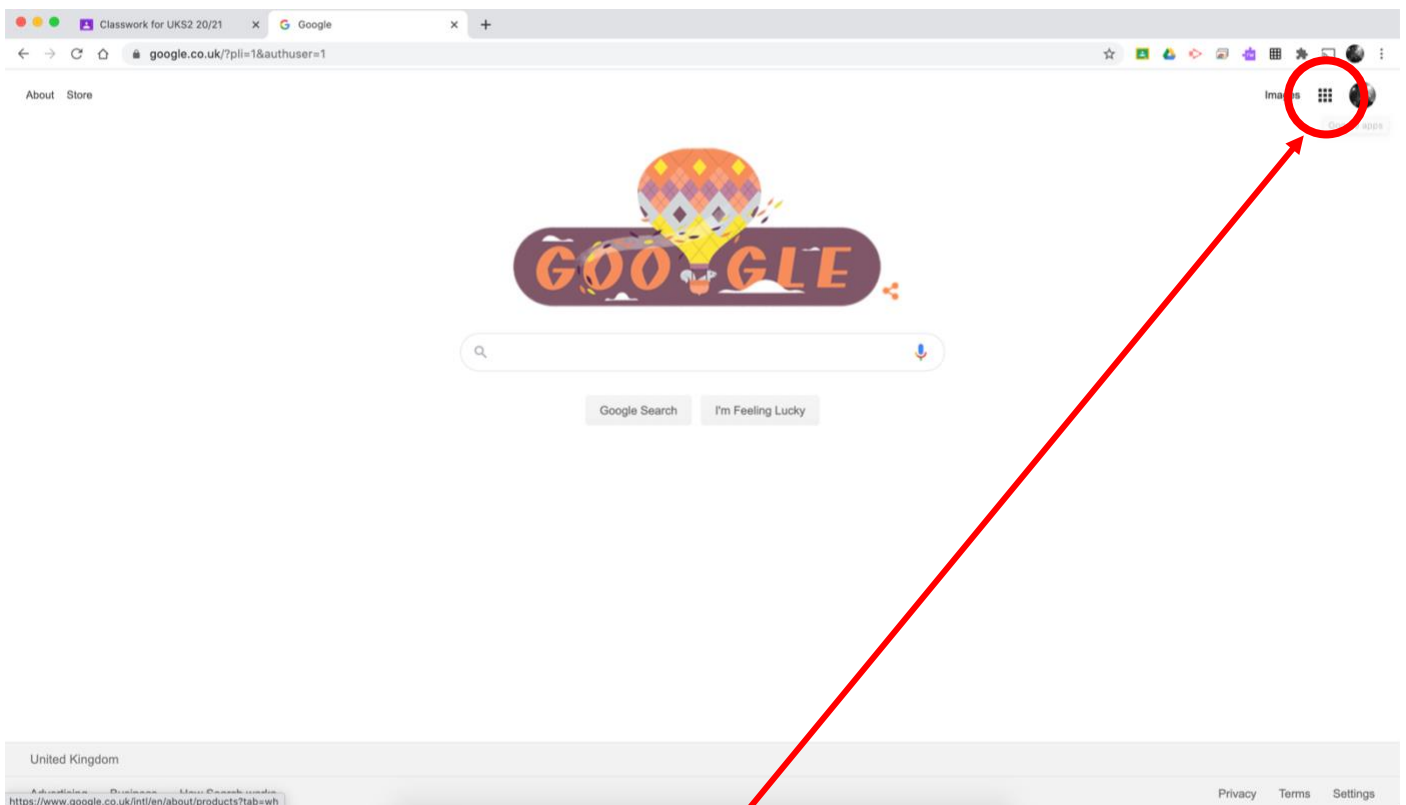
Classwork for UKS2 20/21
Google
google.co.uk/?pli=1&authuser=1

About Store

Images

Google apps

GOOGLE

Google Search I'm Feeling Lucky

United Kingdom

Advertising Business How Search works
https://www.google.co.uk/intl/en/about/products?tab=wh

Privacy Terms Settings